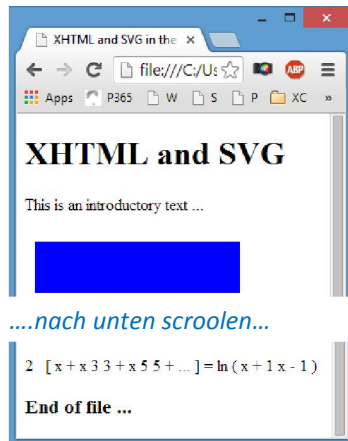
XHTML and SVG in the ×

file:///C:/Us

Apps P365 W S P XC »

XHTML and SVG

This is an introductory text ...

….nach unten scroolen…

2 [ x + x 3 3 + x 5 5 + ... ] = ln ( x + 1 x - 1 )

End of file ...